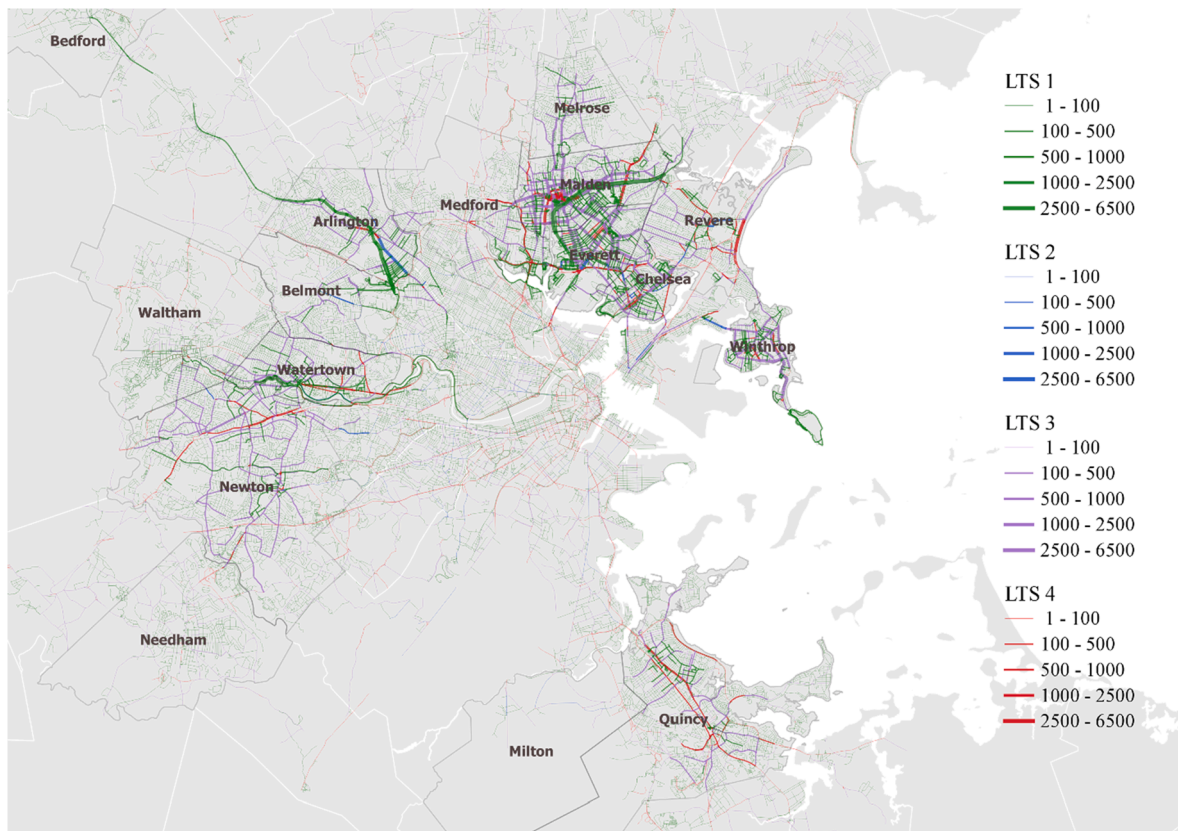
Bedford
Melrose
Malden
Medford
Arlington
Revere
Everett
Chelsea
Belmont
Waltham
Winthrop
Watertown
Newton
Needham
Quincy
Milton

LTS 1
1 - 100
100 - 500
500 - 1000
1000 - 2500
2500 - 6500

LTS 2
1 - 100
100 - 500
500 - 1000
1000 - 2500
2500 - 6500

LTS 3
1 - 100
100 - 500
500 - 1000
1000 - 2500
2500 - 6500

LTS 4
1 - 100
100 - 500
500 - 1000
1000 - 2500
2500 - 6500